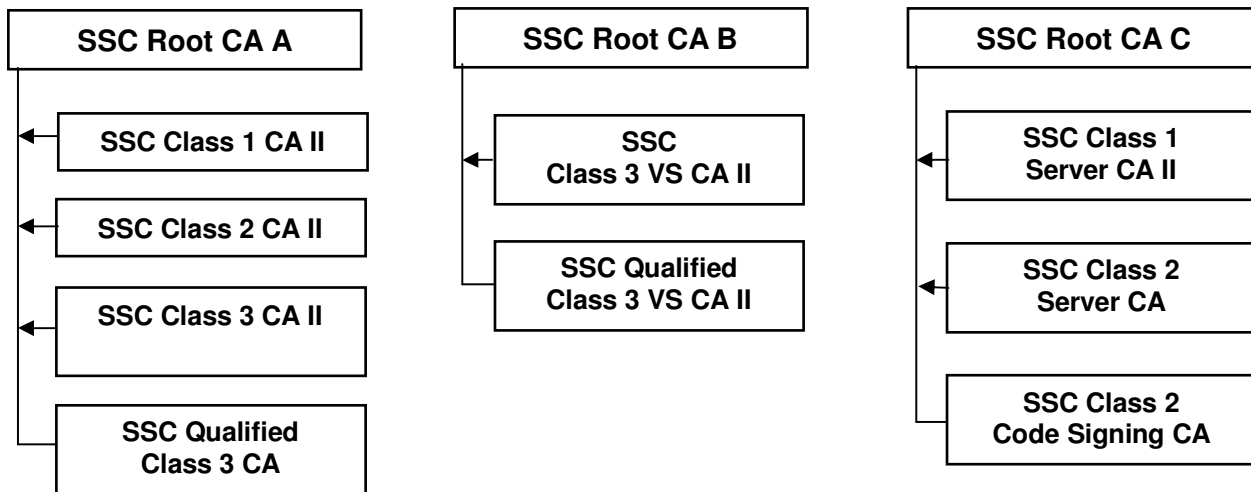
SSC Root CA A

SSC Class 1 CA II

SSC Class 2 CA II

SSC Class 3 CA II

SSC Qualified Class 3 CA

SSC Root CA B

SSC Class 3 VS CA II

SSC Qualified Class 3 VS CA II

SSC Root CA C

SSC Class 1 Server CA II

SSC Class 2 Server CA

SSC Class 2 Code Signing CA